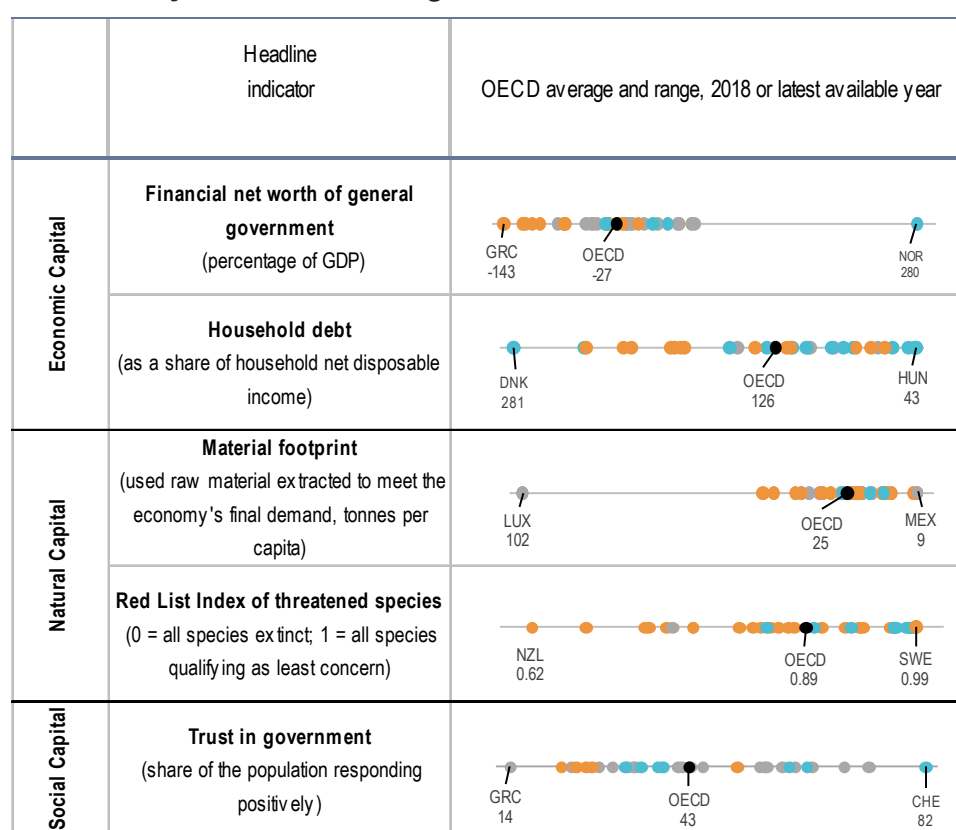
| | Headline indicator | OECD average and range, 2018 or latest available year |
|---|---|---|
| Economic Capital | **Financial net worth of general government** (percentage of GDP) | GRC -143 OECD -27 NOR 280 |
| | **Household debt** (as a share of household net disposable income) | DNK 281 OECD 126 HUN 43 |
| Natural Capital | **Material footprint** (used raw material extracted to meet the economy's final demand, tonnes per capita) | LUX 102 OECD 25 MEX 9 |
| | **Red List Index of threatened species** (0 = all species extinct; 1 = all species qualifying as least concern) | NZL 0.62 OECD 0.89 SWE 0.99 |
| Social Capital | **Trust in government** (share of the population responding positively) | GRC 14 OECD 43 CHE 82 |